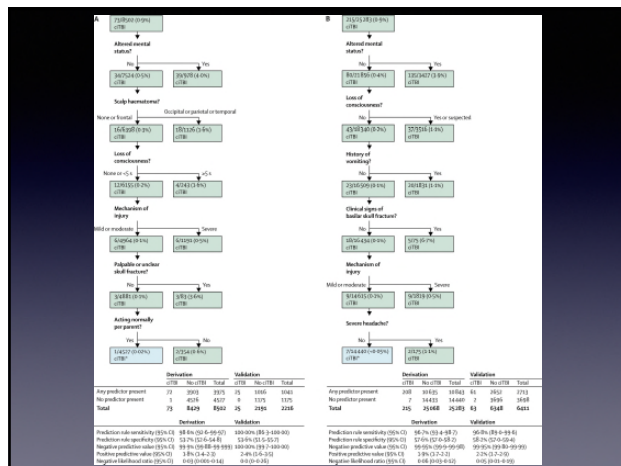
A

73/8502 (0·9%) ciTBI

Altered mental status?

No / Yes

34/7524 (0·5%) ciTBI

39/978 (4·0%) ciTBI

Scalp haematoma?

None or frontal / Occipital or parietal or temporal

16/6398 (0·3%) ciTBI

18/1126 (1·6%) ciTBI

Loss of consciousness?

None or <5 s / ≥5 s

12/6155 (0·2%) ciTBI

4/243 (1·6%) ciTBI

Mechanism of injury

Mild or moderate / Severe

6/4964 (0·1%) ciTBI

6/1191 (0·5%) ciTBI

Palpable or unclear skull fracture?

No / Yes

3/4881 (0·1%) ciTBI

3/83 (3·6%) ciTBI

Acting normally per parent?

Yes / No

1/4527 (0·02%) ciTBI*

2/354 (0·6%) ciTBI

| | Derivation | | | Validation | | |
|---|---|---|---|---|---|---|
| | ciTBI | No ciTBI | Total | ciTBI | No ciTBI | Total |
| Any predictor present | 72 | 3903 | 3975 | 25 | 1016 | 1041 |
| No predictor present | 1 | 4526 | 4527 | 0 | 1175 | 1175 |
| Total | 73 | 8429 | 8502 | 25 | 2191 | 2216 |

| | Derivation | Validation |
|---|---|---|
| Prediction rule sensitivity (95% CI) | 98·6% (92·6–99·97) | 100·0% (86·3–100·00) |
| Prediction rule specificity (95% CI) | 53·7% (52·6–54·8) | 53·6% (51·5–55·7) |
| Negative predictive value (95% CI) | 99·9% (99·88–99·999) | 100·00% (99·7–100·00) |
| Positive predictive value (95% CI) | 1·8% (1·4–2·3) | 2·4% (1·6–3·5) |
| Negative likelihood ratio (95% CI) | 0·03 (0·000–0·14) | 0·0 (0–0·26) |

B

215/25 283 (0·9%) ciTBI

Altered mental status?

No / Yes

81/21 856 (0·4%) ciTBI

135/3427 (3·9%) ciTBI

Loss of consciousness?

No / Yes or suspected

43/20 140 (0·2%) ciTBI

37/1716 (2·2%) ciTBI

History of vomiting?

No / Yes

23/16 509 (0·1%) ciTBI

20/1631 (1·2%) ciTBI

Clinical signs of basilar skull fracture?

No / Yes

18/16 434 (0·1%) ciTBI

5/75 (6·7%) ciTBI

Mechanism of injury

Mild or moderate / Severe

9/14 615 (0·1%) ciTBI

9/1819 (0·5%) ciTBI

Severe headache?

No / Yes

7/14 440 (<0·05%) ciTBI*

2/175 (1·1%) ciTBI

| | Derivation | | | Validation | | |
|---|---|---|---|---|---|---|
| | ciTBI | No ciTBI | Total | ciTBI | No ciTBI | Total |
| Any predictor present | 208 | 10 635 | 10 843 | 61 | 2652 | 2713 |
| No predictor present | 7 | 14 433 | 14 440 | 2 | 1696 | 1698 |
| Total | 215 | 25 068 | 25 283 | 63 | 6348 | 6411 |

| | Derivation | Validation |
|---|---|---|
| Prediction rule sensitivity (95% CI) | 96·7% (93·4–98·7) | 96·8% (89·0–99·6) |
| Prediction rule specificity (95% CI) | 57·6% (57·0–58·2) | 58·2% (57·0–59·4) |
| Negative predictive value (95% CI) | 99·95% (99·9–99·98) | 99·95% (99·81–99·99) |
| Positive predictive value (95% CI) | 1·9% (1·7–2·2) | 2·2% (1·7–2·9) |
| Negative likelihood ratio (95% CI) | 0·06 (0·03–0·12) | 0·05 (0·01–0·19) |